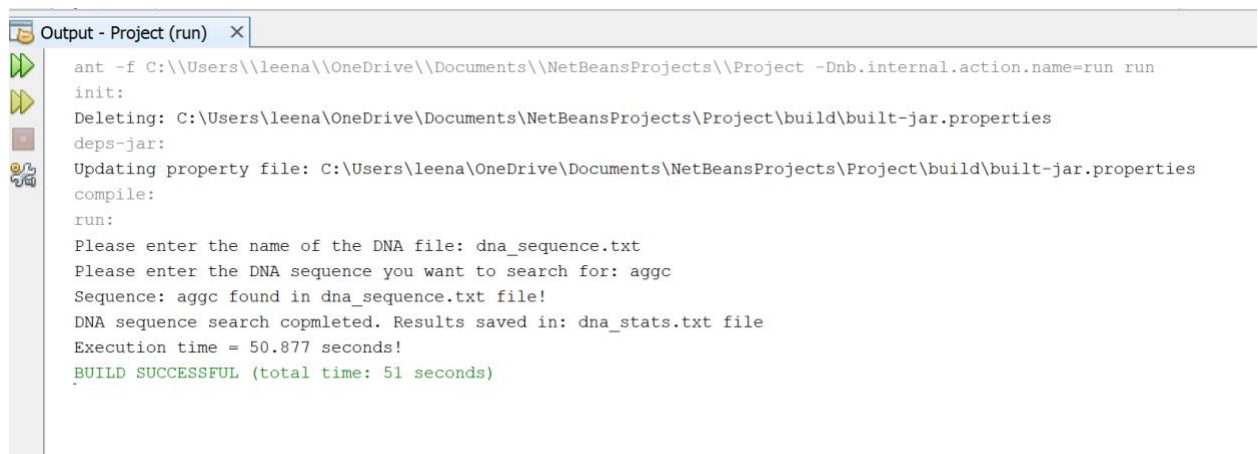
Output - Project (run) ×

ant -f C:\\Users\\leena\\OneDrive\\Documents\\NetBeansProjects\\Project -Dnb.internal.action.name=run run
init:
Deleting: C:\Users\leena\OneDrive\Documents\NetBeansProjects\Project\build\built-jar.properties
deps-jar:
Updating property file: C:\Users\leena\OneDrive\Documents\NetBeansProjects\Project\build\built-jar.properties
compile:
run:
Please enter the name of the DNA file: dna_sequence.txt
Please enter the DNA sequence you want to search for: aggc
Sequence: aggc found in dna_sequence.txt file!
DNA sequence search copmleted. Results saved in: dna_stats.txt file
Execution time = 50.877 seconds!
BUILD SUCCESSFUL (total time: 51 seconds)